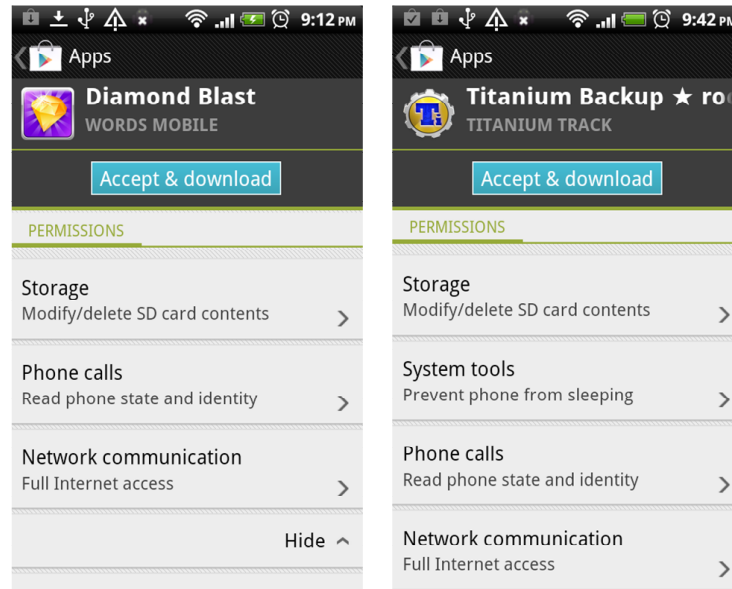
9:12 PM

Apps

Diamond Blast

WORDS MOBILE

Accept & download

PERMISSIONS

Storage

Modify/delete SD card contents

Phone calls

Read phone state and identity

Network communication

Full Internet access

Hide

9:42 PM

Apps

Titanium Backup ★ ro

TITANIUM TRACK

Accept & download

PERMISSIONS

Storage

Modify/delete SD card contents

System tools

Prevent phone from sleeping

Phone calls

Read phone state and identity

Network communication

Full Internet access